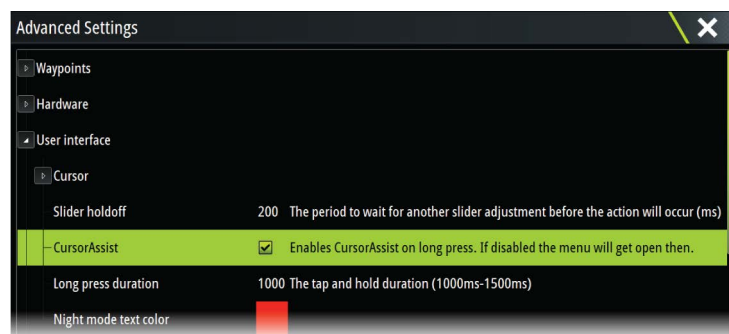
Advanced Settings

Waypoints

Hardware

User interface

Cursor

Slider holdoff 200 The period to wait for another slider adjustment before the action will occur (ms)

CursorAssist Enables CursorAssist on long press. If disabled the menu will get open then.

Long press duration 1000 The tap and hold duration (1000ms-1500ms)

Night mode text color